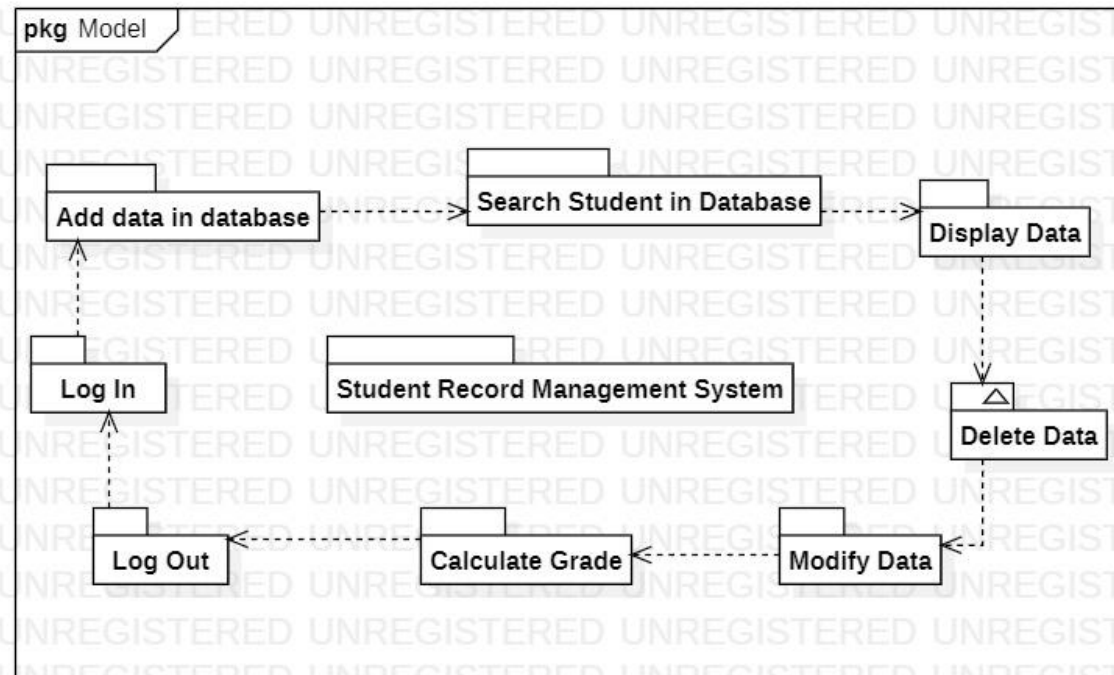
pkg Model

Add data in database

Search Student in Database

Display Data

Log In

Student Record Management System

Delete Data

Log Out

Calculate Grade

Modify Data

UNREGISTERED UNREGISTERED UNREGISTERED UNREGIST